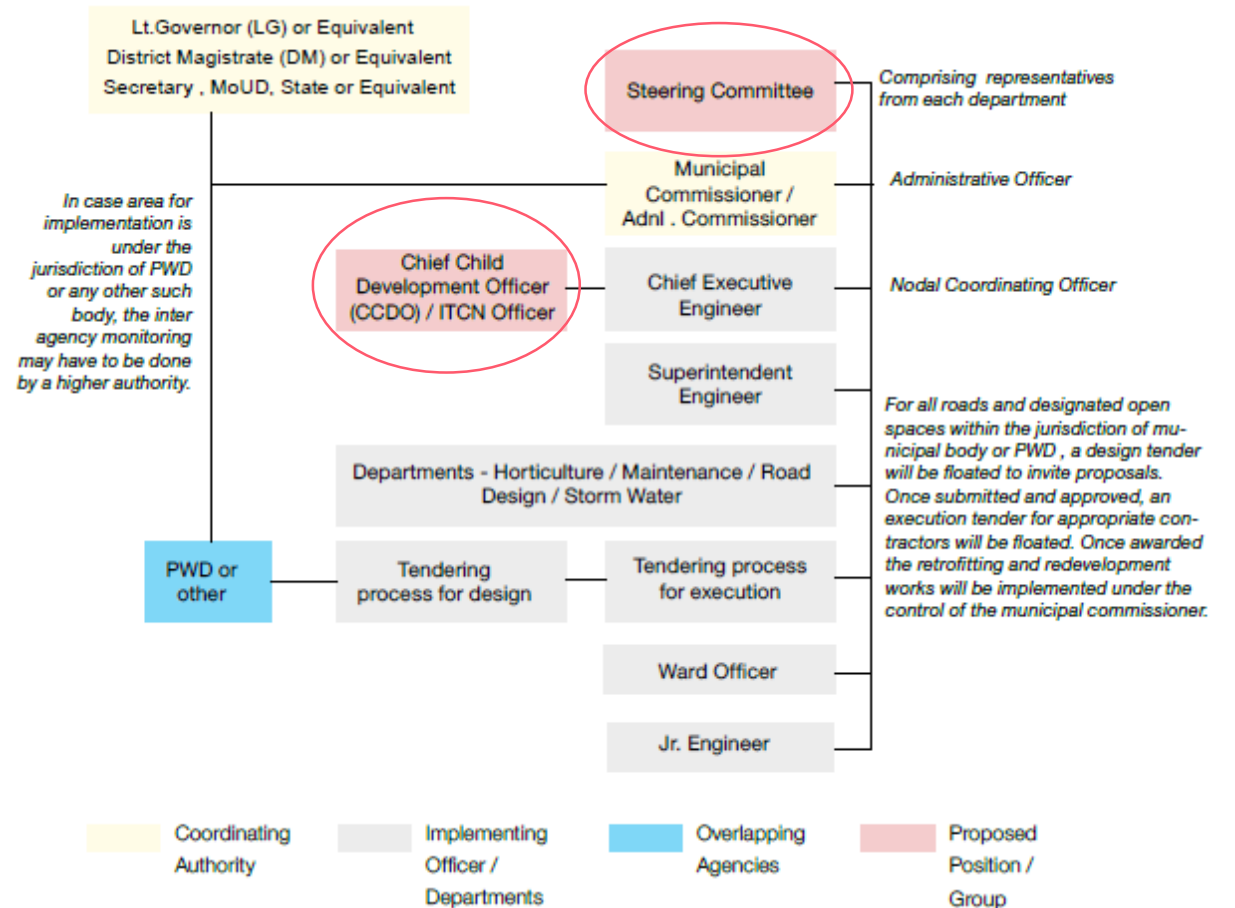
Lt.Governor (LG) or Equivalent
District Magistrate (DM) or Equivalent
Secretary , MoUD, State or Equivalent

Steering Committee

Comprising representatives from each department

In case area for implementation is under the jurisdiction of PWD or any other such body, the inter agency monitoring may have to be done by a higher authority.

Municipal Commissioner / Adnl . Commissioner

Administrative Officer

Chief Child Development Officer (CCDO) / ITCN Officer

Chief Executive Engineer

Nodal Coordinating Officer

Superintendent Engineer

For all roads and designated open spaces within the jurisdiction of municipal body or PWD , a design tender will be floated to invite proposals. Once submitted and approved, an execution tender for appropriate contractors will be floated. Once awarded the retrofitting and redevelopment works will be implemented under the control of the municipal commissioner.

Departments - Horticulture / Maintenance / Road Design / Storm Water

PWD or other

Tendering process for design

Tendering process for execution

Ward Officer

Jr. Engineer

Coordinating Authority

Implementing Officer / Departments

Overlapping Agencies

Proposed Position / Group